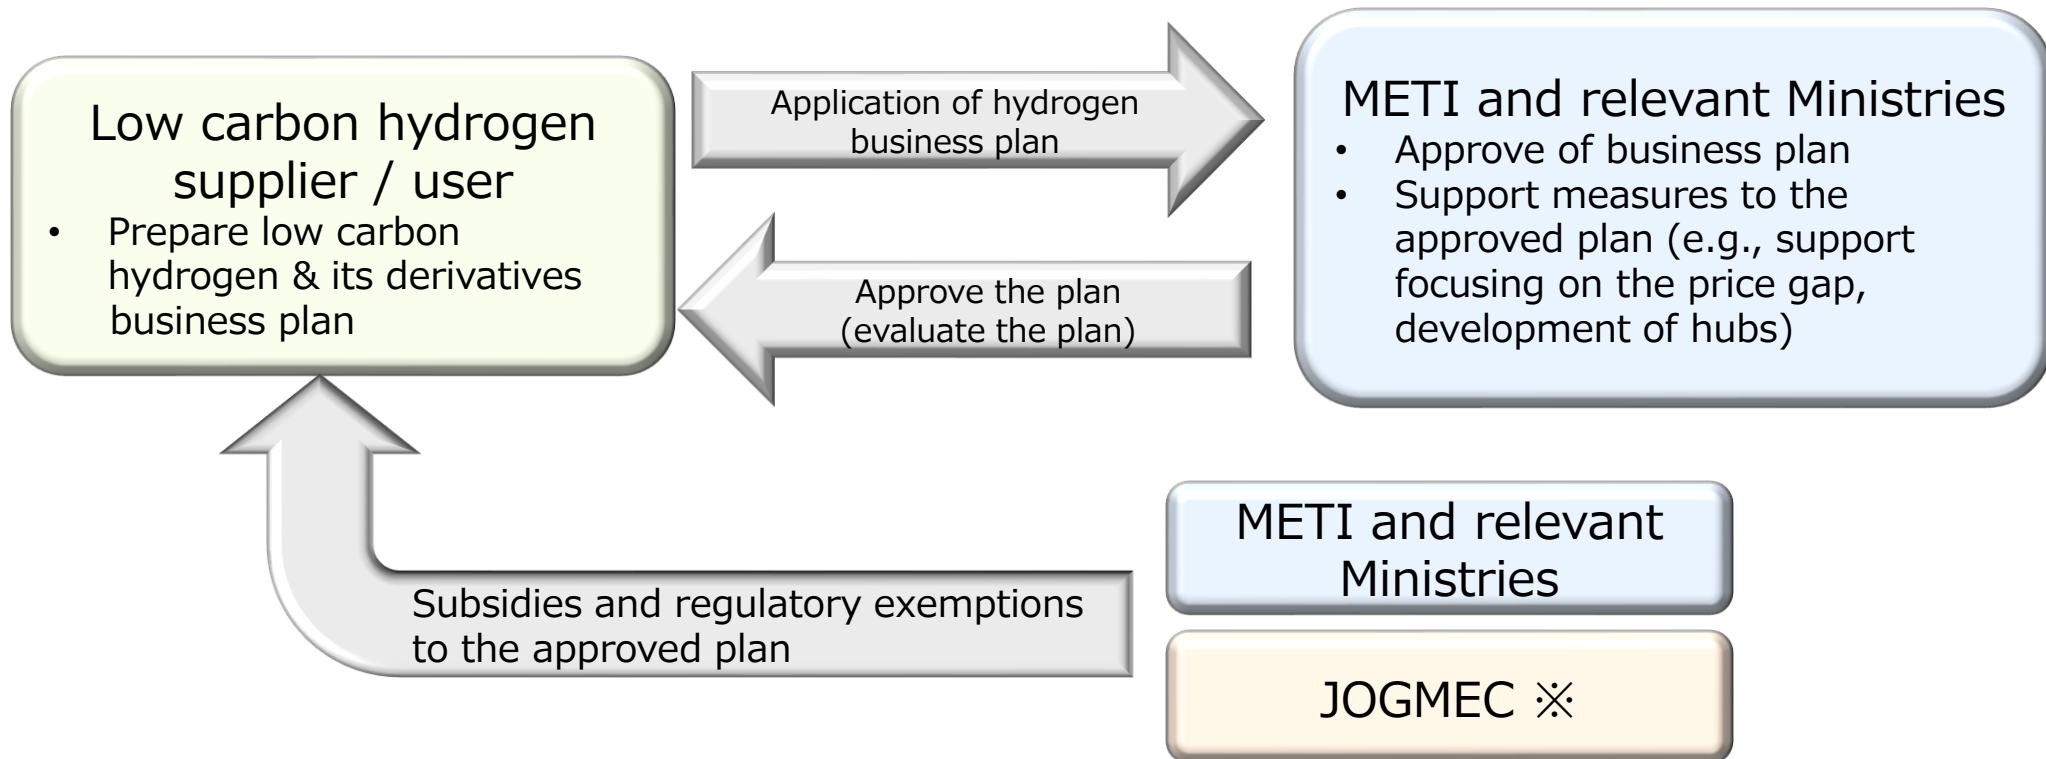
Low carbon hydrogen supplier / user
• Prepare low carbon hydrogen & its derivatives business plan

Application of hydrogen business plan

Approve the plan (evaluate the plan)

METI and relevant Ministries
• Approve of business plan
• Support measures to the approved plan (e.g., support focusing on the price gap, development of hubs)

Subsidies and regulatory exemptions to the approved plan

METI and relevant Ministries

JOGMEC ※